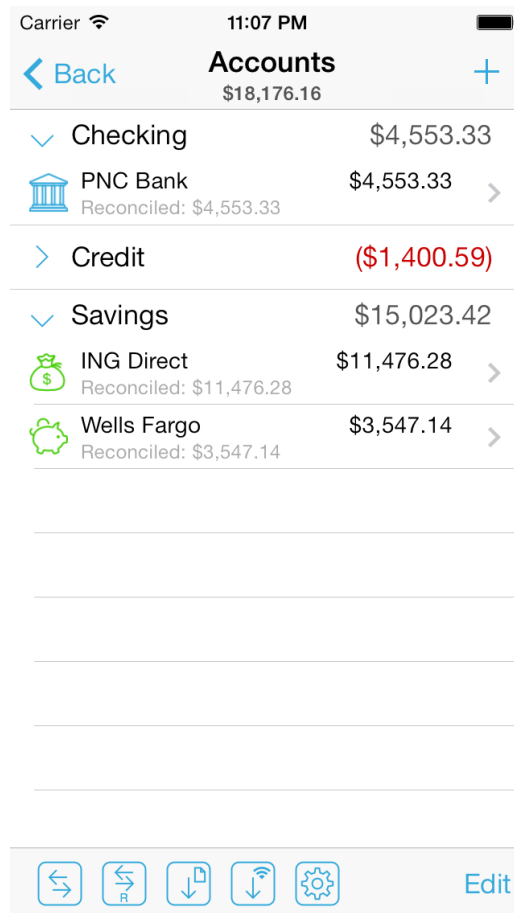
Carrier 11:07 PM

Back Accounts $18,176.16 +

Checking $4,553.33

PNC Bank $4,553.33
Reconciled: $4,553.33

Credit ($1,400.59)

Savings $15,023.42

ING Direct $11,476.28
Reconciled: $11,476.28

Wells Fargo $3,547.14
Reconciled: $3,547.14

R

Edit